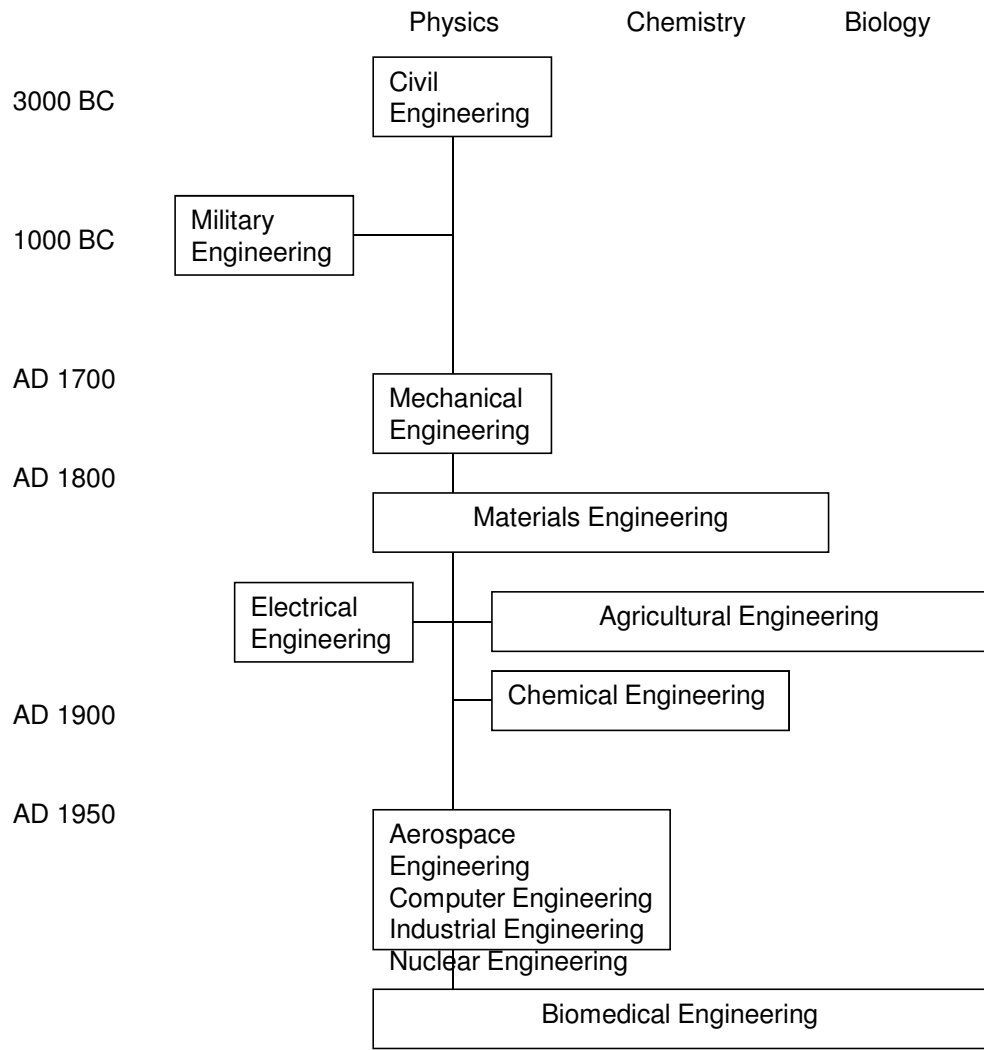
Physics Chemistry Biology

3000 BC

Civil Engineering

1000 BC

Military Engineering

AD 1700

Mechanical Engineering

AD 1800

Materials Engineering

Electrical Engineering

Agricultural Engineering

Chemical Engineering

AD 1900

AD 1950

Aerospace Engineering
Computer Engineering
Industrial Engineering
Nuclear Engineering

Biomedical Engineering